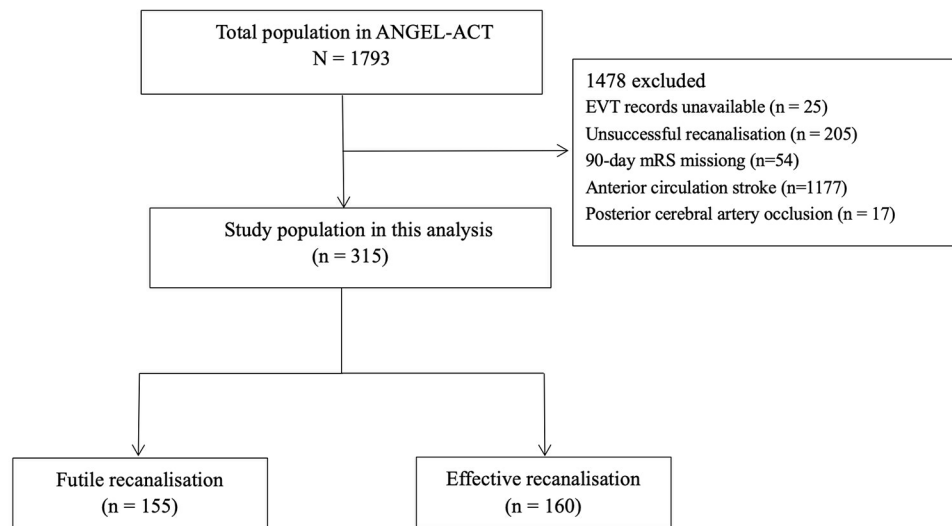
Total population in ANGEL-ACT
N = 1793

1478 excluded
EVT records unavailable (n = 25)
Unsuccessful recanalisation (n = 205)
90-day mRS missiong (n=54)
Anterior circulation stroke (n=1177)
Posterior cerebral artery occlusion (n = 17)

Study population in this analysis
(n = 315)

Futile recanalisation
(n = 155)

Effective recanalisation
(n = 160)